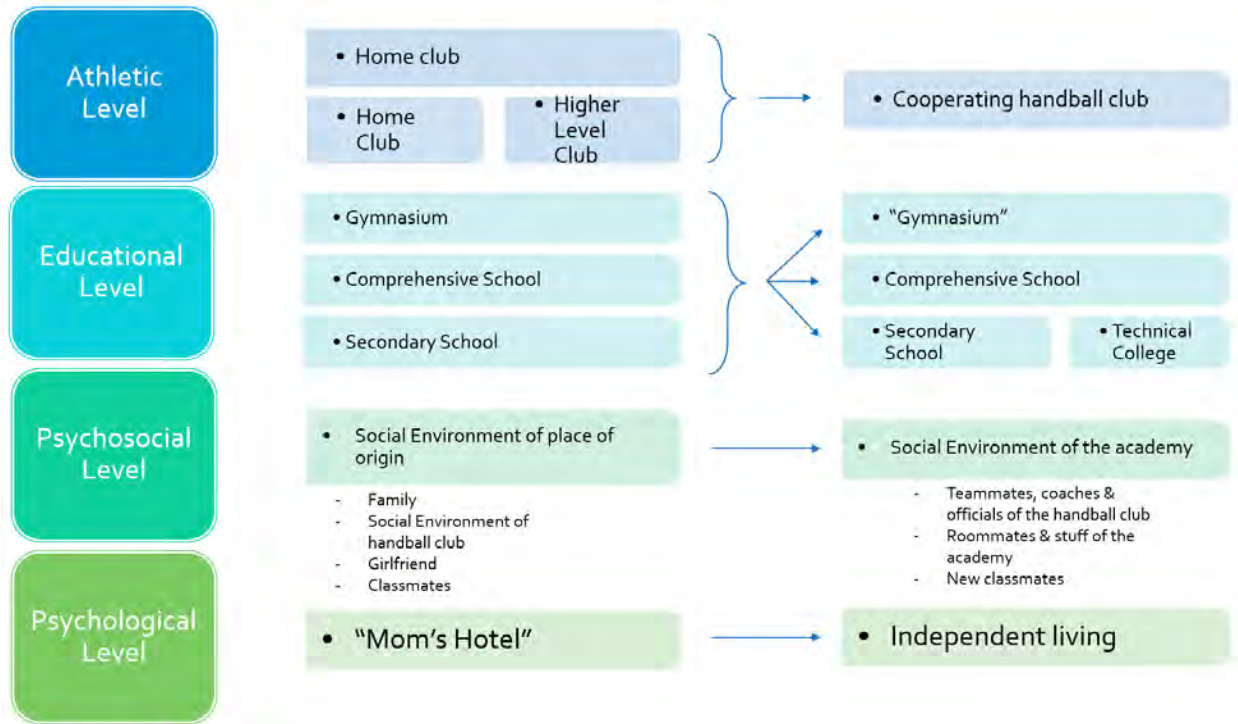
Athletic Level

• Home club

• Home Club

• Higher Level Club

• Cooperating handball club

Educational Level

• Gymnasium

• Comprehensive School

• Secondary School

• "Gymnasium"

• Comprehensive School

• Secondary School

• Technical College

Psychosocial Level

• Social Environment of place of origin

- Family
- Social Environment of handball club
- Girlfriend
- Classmates

• Social Environment of the academy

- Teammates, coaches & officials of the handball club
- Roommates & stuff of the academy
- New classmates

Psychological Level

• "Mom's Hotel"

• Independent living